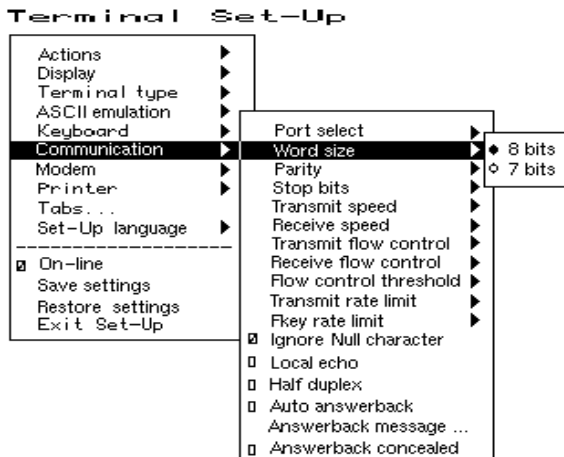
Terminal Set-Up

Actions
Display
Terminal type
ASCII emulation
Keyboard
Communication
Modem
Printer
Tabs...
Set-Up language
--------------------
On-line
Save settings
Restore settings
Exit Set-Up

Port select
Word size
Parity
Stop bits
Transmit speed
Receive speed
Transmit flow control
Receive flow control
Flow control threshold
Transmit rate limit
Fkey rate limit
Ignore Null character
Local echo
Half duplex
Auto answerback
Answerback message ...
Answerback concealed

8 bits
7 bits